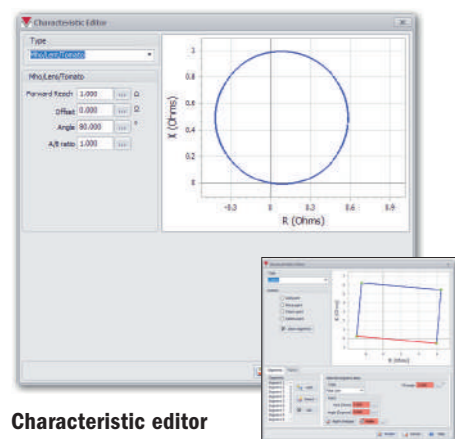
Characteristic Editor

Type

Mho/Lens/Tomato

Mho/Lens/Tomato

Forward Reach 1.000 ... Ω

Offset 0.000 ... Ω

Angle 90.000 ... °

A/B ratio 1.000 ...

1

0.8

0.6

0.4

0.2

0

X (Ohms)

-0.3

0

0.3

0.6

0.9

R (Ohms)

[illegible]

Characteristic editor